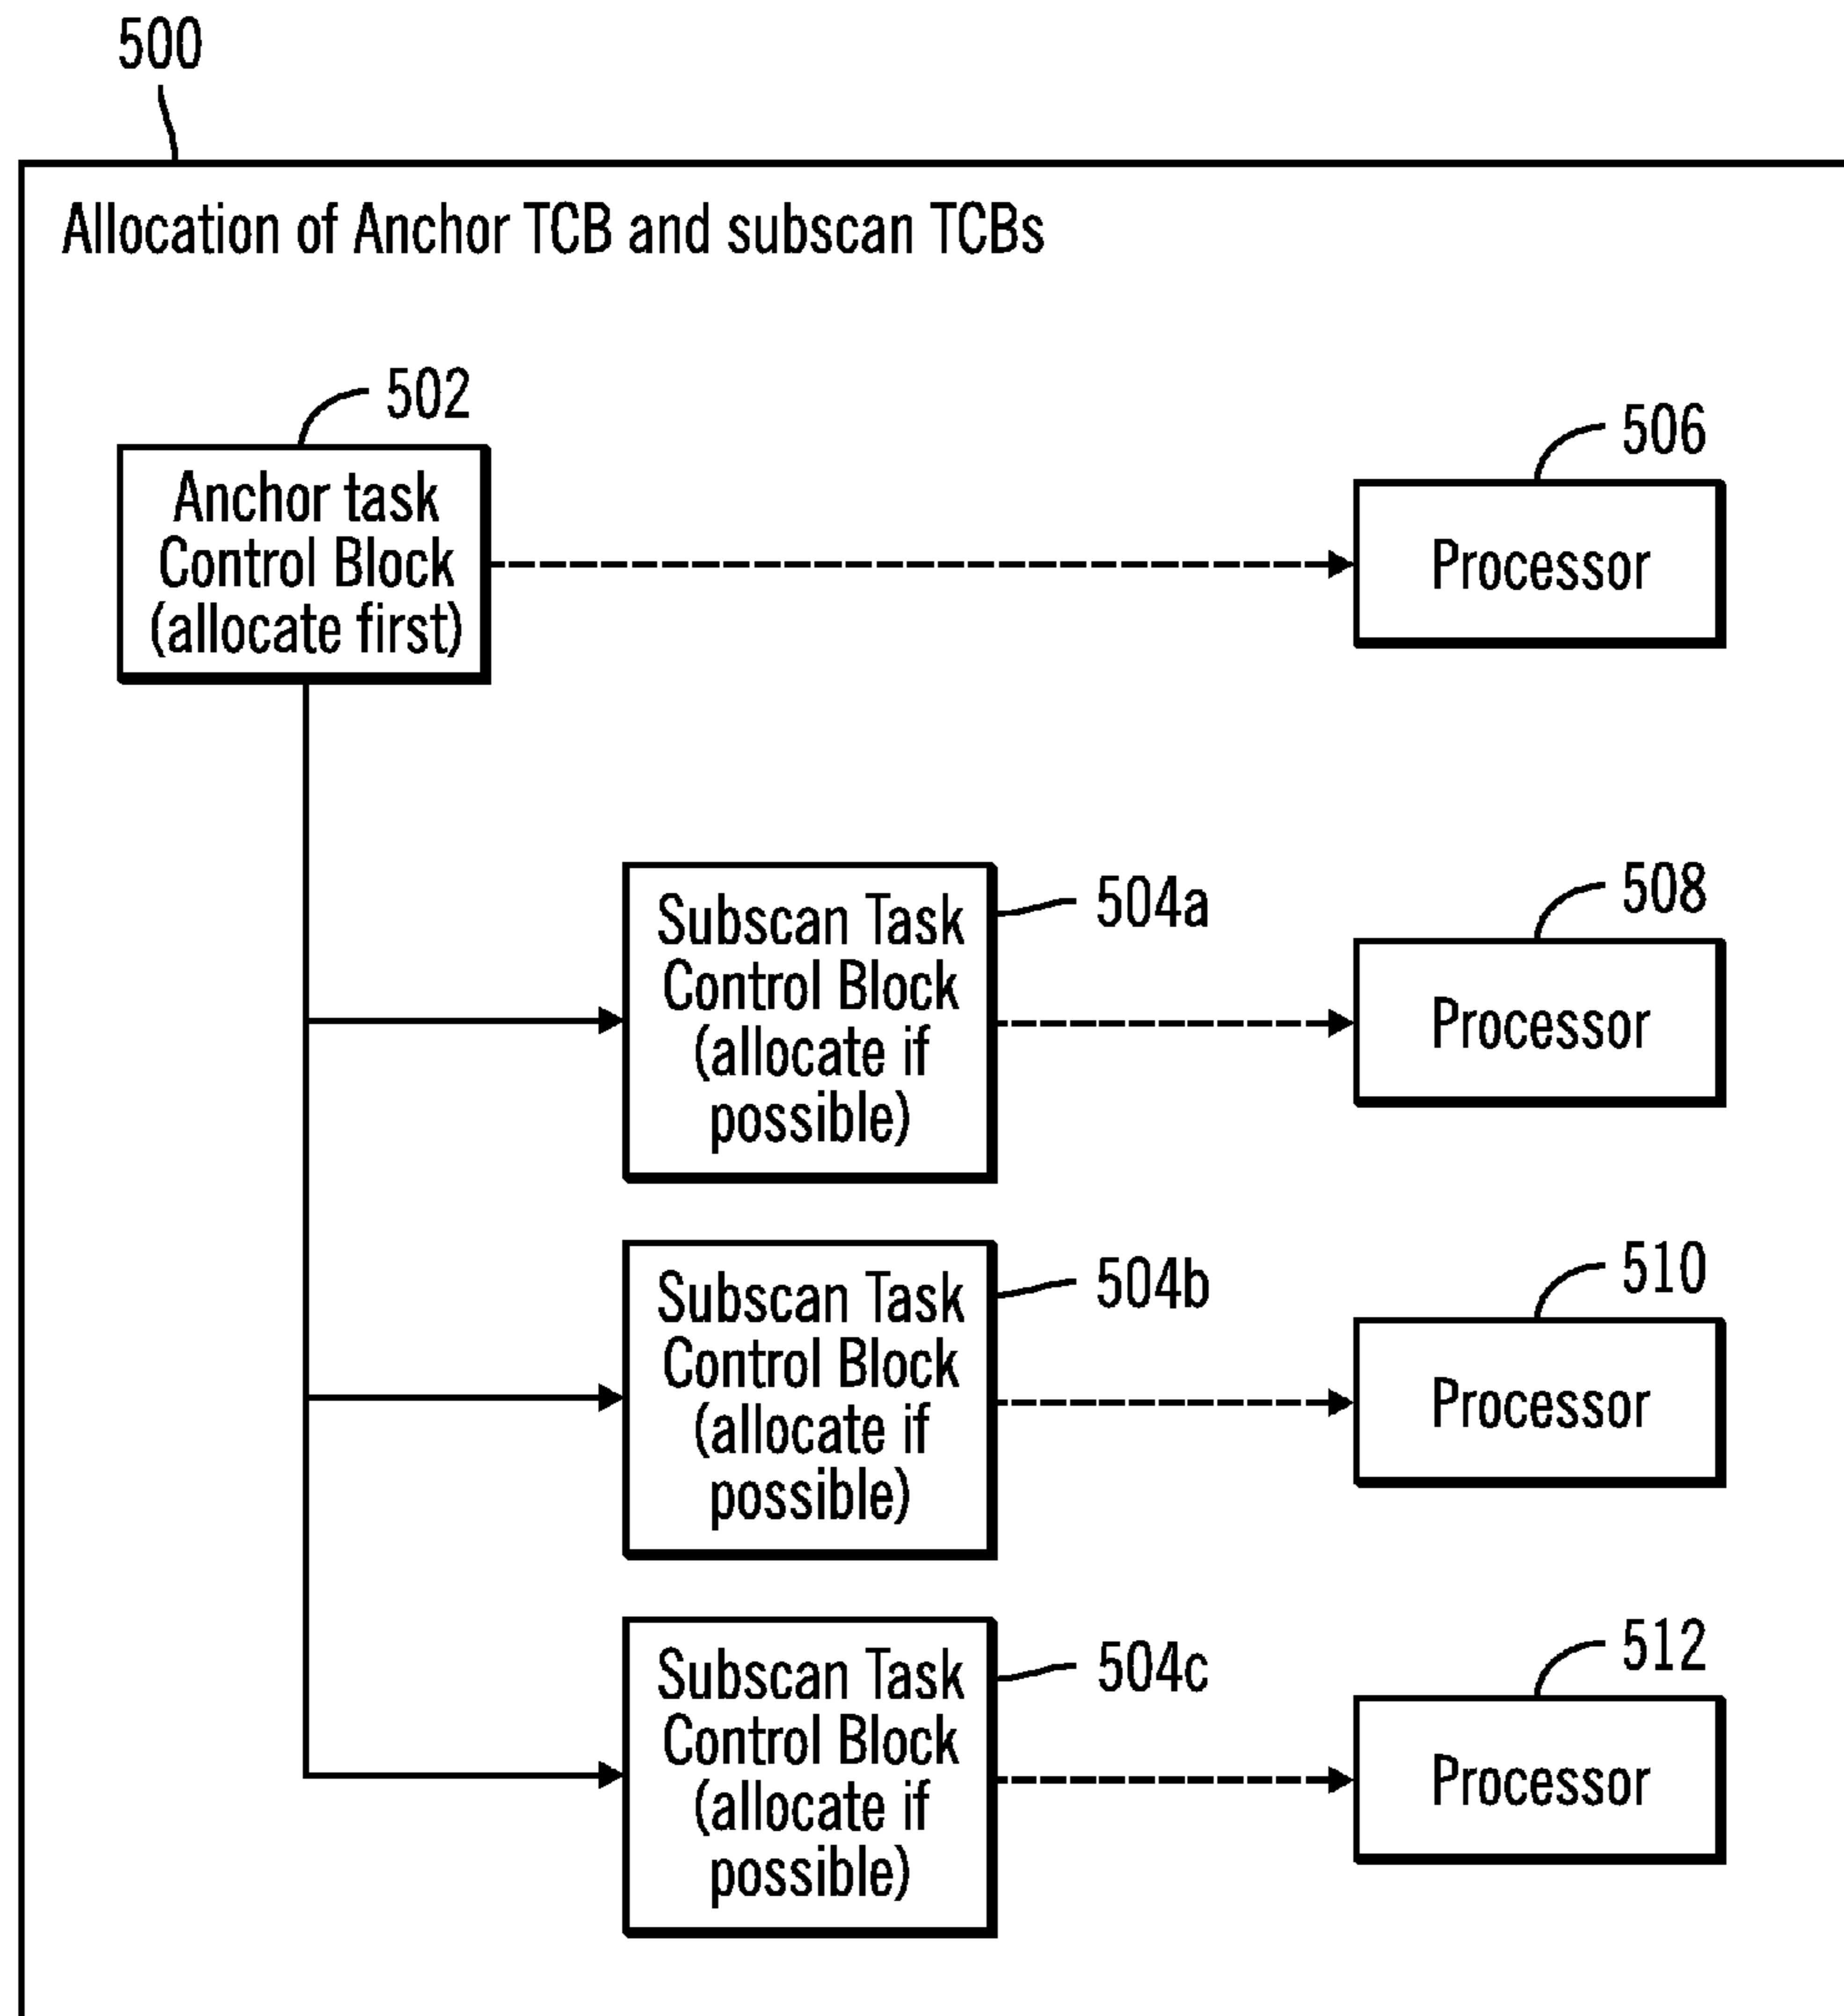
500

Allocation of Anchor TCB and subscan TCBs

502

Anchor task Control Block (allocate first)

506

Processor

504a

Subscan Task Control Block (allocate if possible)

508

Processor

504b

Subscan Task Control Block (allocate if possible)

510

Processor

504c

Subscan Task Control Block (allocate if possible)

512

Processor